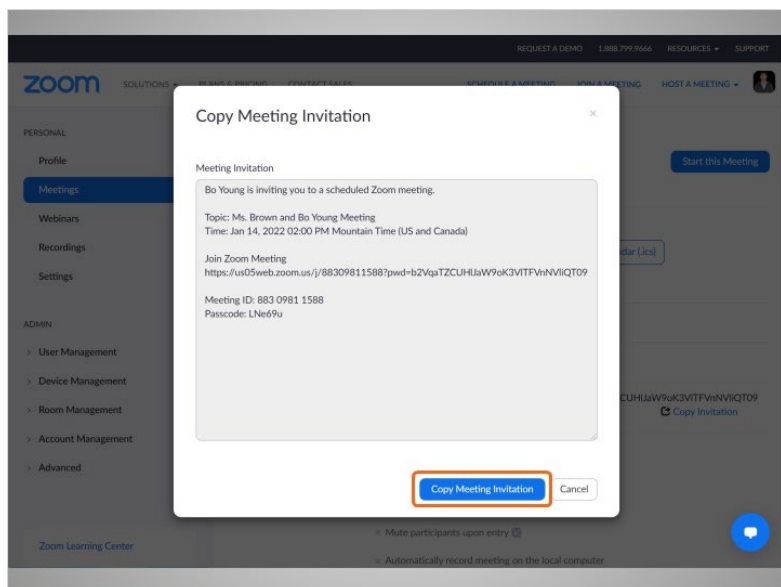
REQUEST A DEMO 1.888.799.9666 RESOURCES ▾ SUPPORT

zoom SOLUTIONS ▾ PLANS & PRICING CONTACT SALES SCHEDULE A MEETING JOIN A MEETING HOST A MEETING ▾

PERSONAL
Profile
Meetings
Webinars
Recordings
Settings

ADMIN
User Management
Device Management
Room Management
Account Management
Advanced

Zoom Learning Center

Start this Meeting

dar (.ics)

CUHIJaW9oK3VITFVnNVliQT09
Copy Invitation

Mute participants upon entry
Automatically record meeting on the local computer

Copy Meeting Invitation

×

Meeting Invitation

Bo Young is inviting you to a scheduled Zoom meeting.

Topic: Ms. Brown and Bo Young Meeting
Time: Jan 14, 2022 02:00 PM Mountain Time (US and Canada)

Join Zoom Meeting
https://us05web.zoom.us/j/88309811588?pwd=b2VqaTZCUHIJaW9oK3VITFVnNVliQT09

Meeting ID: 883 0981 1588
Passcode: LNe69u

Copy Meeting Invitation Cancel